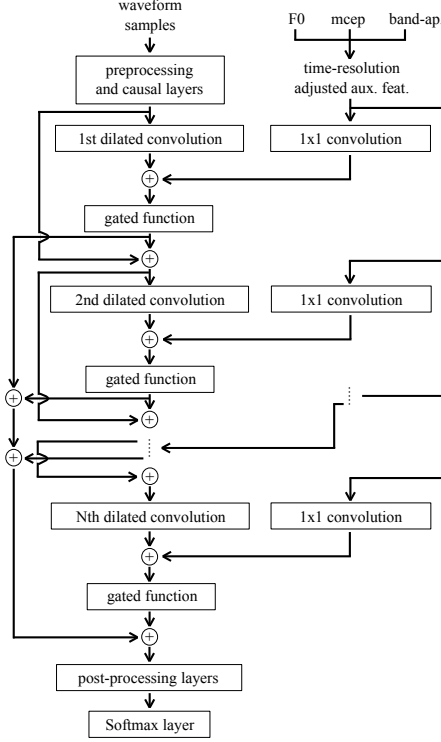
waveform samples

F0 mcep band-ap

time-resolution adjusted aux. feat.

preprocessing and causal layers

1st dilated convolution

1x1 convolution

gated function

2nd dilated convolution

1x1 convolution

gated function

Nth dilated convolution

1x1 convolution

gated function

post-processing layers

Softmax layer